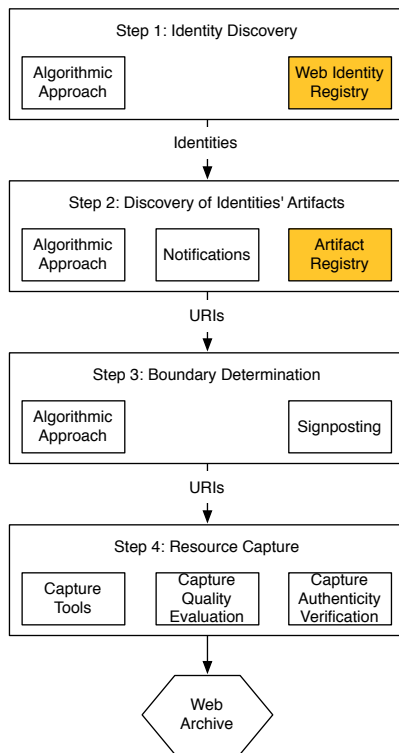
Step 1: Identity Discovery

Algorithmic Approach

Web Identity Registry

Identities

Step 2: Discovery of Identities' Artifacts

Algorithmic Approach

Notifications

Artifact Registry

URIs

Step 3: Boundary Determination

Algorithmic Approach

Signposting

URIs

Step 4: Resource Capture

Capture Tools

Capture Quality Evaluation

Capture Authenticity Verification

Web Archive